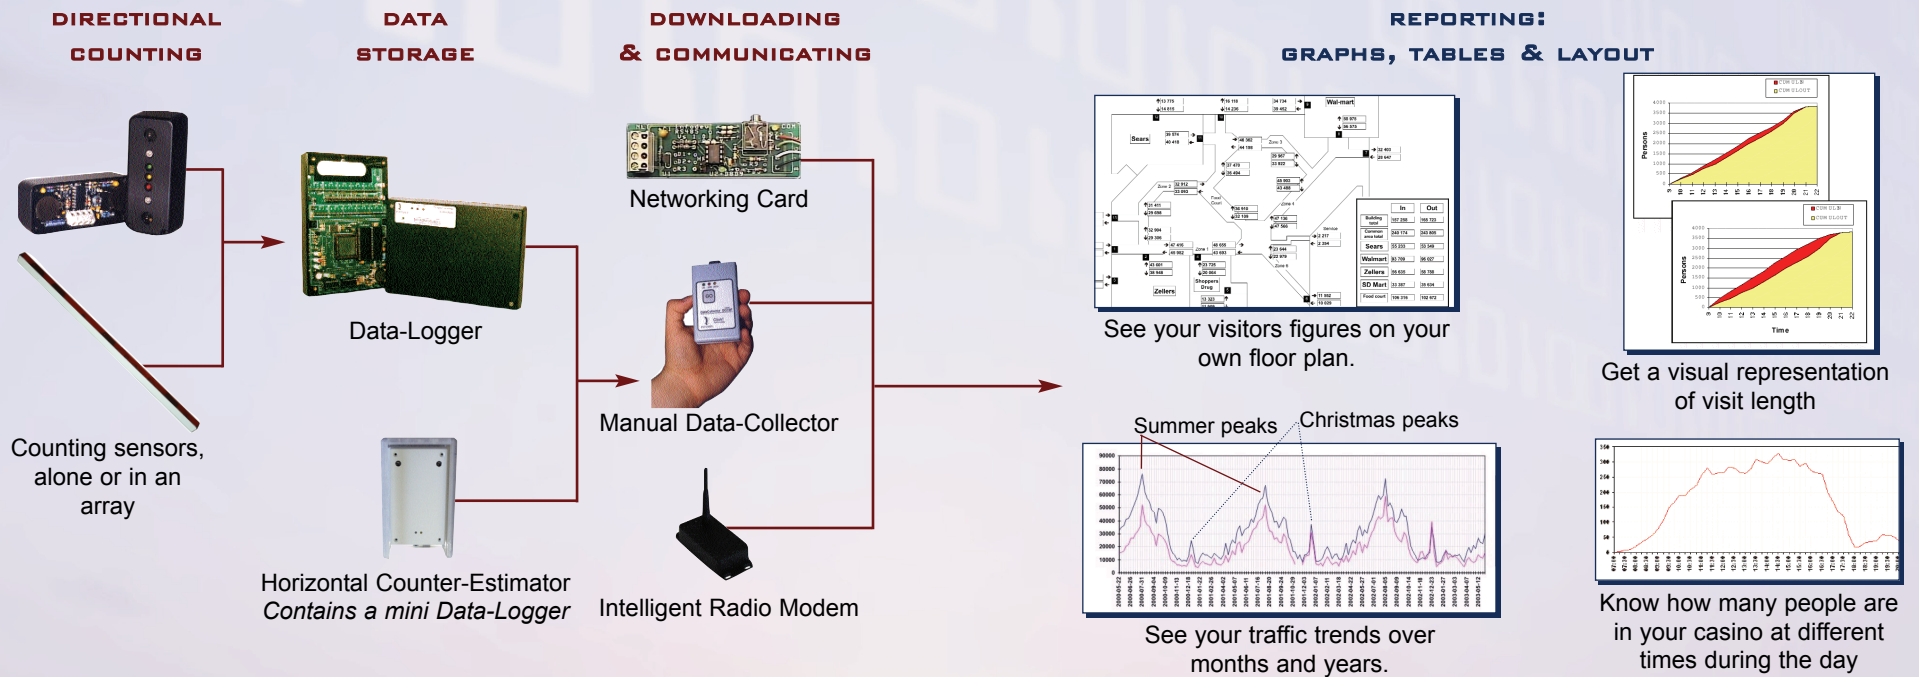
DIRECTIONAL COUNTING

DATA STORAGE

DOWNLOADING & COMMUNICATING

REPORTING: GRAPHS, TABLES & LAYOUT

Networking Card

Data-Logger

Manual Data-Collector

Intelligent Radio Modem

Counting sensors, alone or in an array

Horizontal Counter-Estimator
*Contains a mini Data-Logger*

Wal-mart

Sears

Zellers

|  | In | Out |
|---|---|---|
| Building total | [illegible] | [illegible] |
| Common area total | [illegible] | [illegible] |
| Sears | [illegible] | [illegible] |
| Walmart | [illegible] | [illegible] |
| Zellers | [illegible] | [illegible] |
| SD Mart | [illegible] | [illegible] |
| Food court | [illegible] | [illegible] |

See your visitors figures on your own floor plan.

Persons

Time

Get a visual representation of visit length

Summer peaks

Christmas peaks

See your traffic trends over months and years.

Know how many people are in your casino at different times during the day